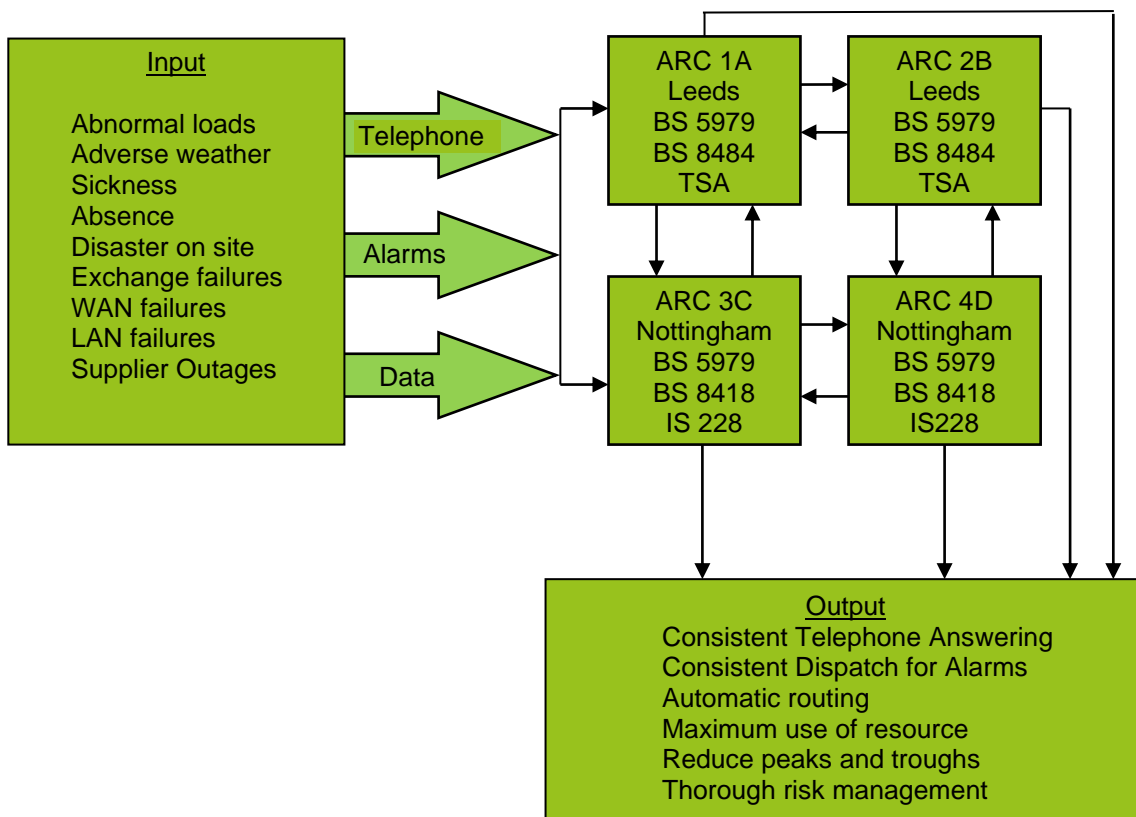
Input

Abnormal loads
Adverse weather
Sickness
Absence
Disaster on site
Exchange failures
WAN failures
LAN failures
Supplier Outages

Telephone

Alarms

Data

ARC 1A
Leeds
BS 5979
BS 8484
TSA

ARC 2B
Leeds
BS 5979
BS 8484
TSA

ARC 3C
Nottingham
BS 5979
BS 8418
IS 228

ARC 4D
Nottingham
BS 5979
BS 8418
IS228

Output
Consistent Telephone Answering
Consistent Dispatch for Alarms
Automatic routing
Maximum use of resource
Reduce peaks and troughs
Thorough risk management